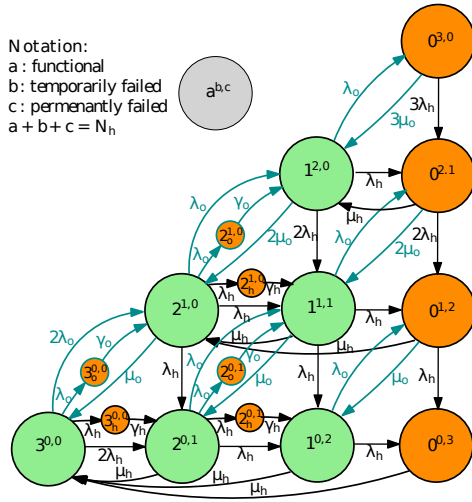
Notation:
a : functional
b: temporarily failed
c: permenantly failed
a + b + c = $N_h$

$a^{b,c}$

$0^{3,0}$
$\lambda_o$
$3\lambda_h$
$3\mu_o$
$1^{2,0}$
$\lambda_h$
$0^{2,1}$
$\mu_h$
$\lambda_o$
$\gamma_o$
$2^{1,0}_o$
$2\mu_o$
$2\lambda_h$
$\lambda_o$
$2\lambda_h$
$2\mu_o$
$2^{1,0}$
$2^{1,0}_h$
$\lambda_h$
$\gamma_h$
$1^{1,1}$
$\lambda_h$
$0^{1,2}$
$2\lambda_o$
$\gamma_o$
$\mu_h$
$\lambda_o$
$\mu_h$
$3^{0,0}_o$
$\mu_o$
$\lambda_h$
$\gamma_o$
$\lambda_o$
$2^{0,1}_o$
$\mu_o$
$\lambda_h$
$\lambda_o$
$\mu_o$
$\lambda_h$
$\lambda_o$
$3^{0,0}_h$
$\gamma_h$
$2^{0,1}_h$
$\gamma_h$
$3^{0,0}$
$\lambda_h$
$2\lambda_h$
$2^{0,1}$
$\lambda_h$
$\lambda_h$
$1^{0,2}$
$\lambda_h$
$0^{0,3}$
$\mu_h$
$\mu_h$
$\mu_h$